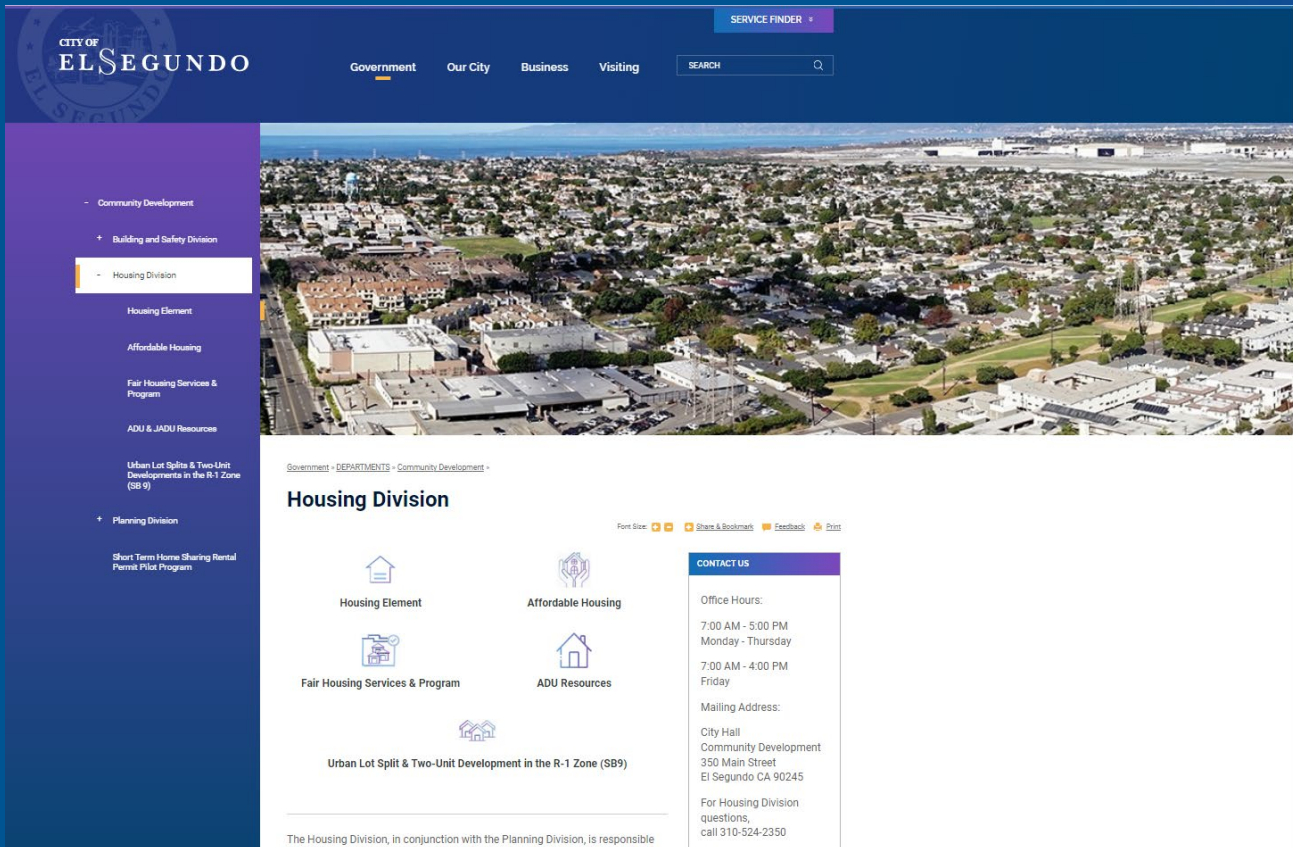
CITY OF
EL SEGUNDO

SERVICE FINDER

Government Our City Business Visiting

SEARCH

- Community Development
+ Building and Safety Division
- Housing Division
Housing Element
Affordable Housing
Fair Housing Services & Program
ADU & JADU Resources
Urban Lot Splits & Two-Unit Developments in the R-1 Zone (SB 9)
+ Planning Division
Short Term Home Sharing Rental Permit Pilot Program

Government » DEPARTMENTS » Community Development »

Housing Division

Font Size: Share & Bookmark Feedback Print

Housing Element

Affordable Housing

Fair Housing Services & Program

ADU Resources

Urban Lot Split & Two-Unit Development in the R-1 Zone (SB9)

CONTACT US

Office Hours:

7:00 AM - 5:00 PM
Monday - Thursday

7:00 AM - 4:00 PM
Friday

Mailing Address:

City Hall
Community Development
350 Main Street
El Segundo CA 90245

For Housing Division questions,
call 310-524-2350

The Housing Division, in conjunction with the Planning Division, is responsible